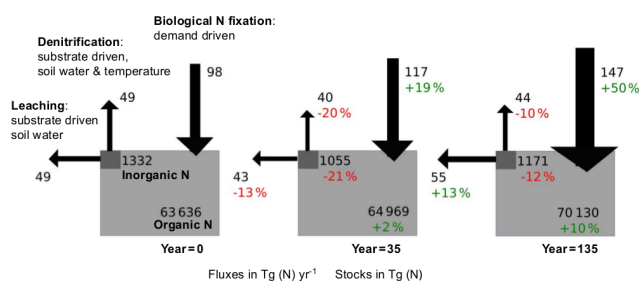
Biological N fixation: demand driven

Denitrification: substrate driven, soil water & temperature

Leaching: substrate driven soil water

98

49

49

1332
Inorganic N

63 636
Organic N

Year = 0

117
+19 %

40
-20 %

43
-13 %

1055
-21 %

64 969
+2 %

Year = 35

147
+50 %

44
-10 %

55
+13 %

1171
-12 %

70 130
+10 %

Year = 135

Fluxes in Tg (N) yr$^{-1}$ Stocks in Tg (N)